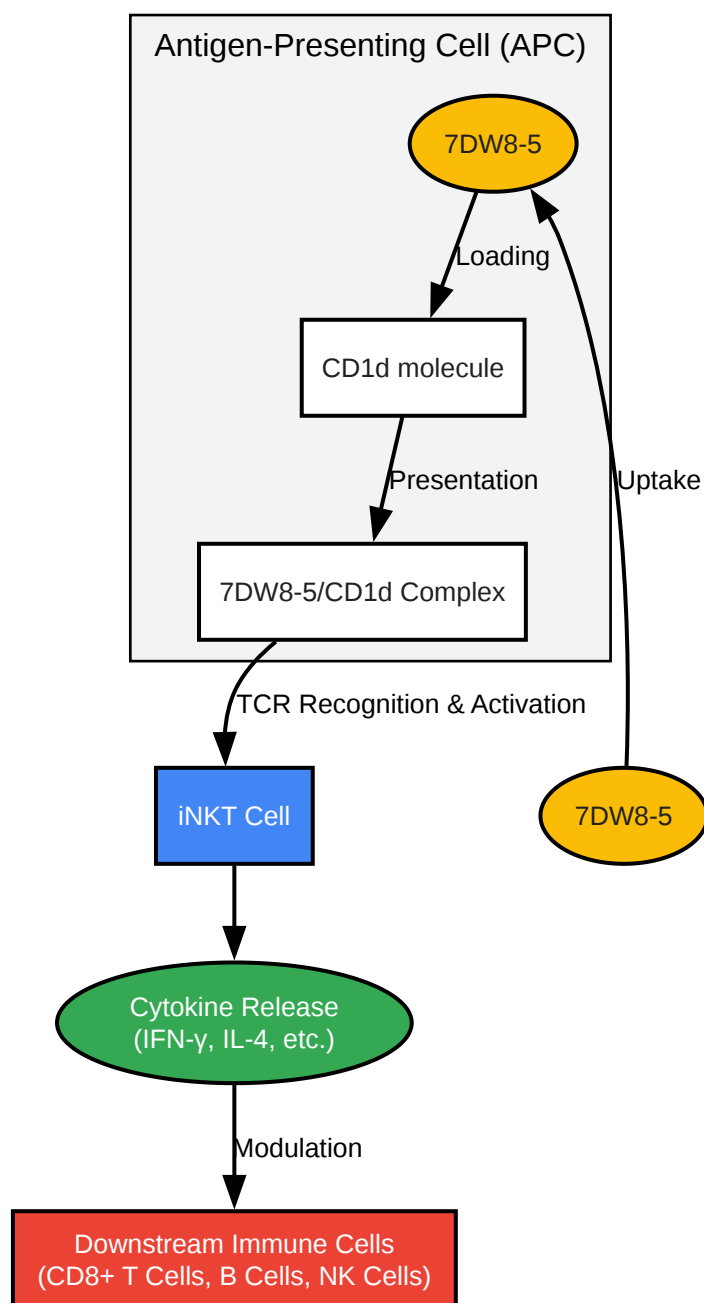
Antigen-Presenting Cell (APC)

7DW8-5

Loading

CD1d molecule

Presentation

Uptake

7DW8-5/CD1d Complex

TCR Recognition & Activation

iNKT Cell

7DW8-5

Cytokine Release
(IFN-γ, IL-4, etc.)

Modulation

Downstream Immune Cells
(CD8+ T Cells, B Cells, NK Cells)